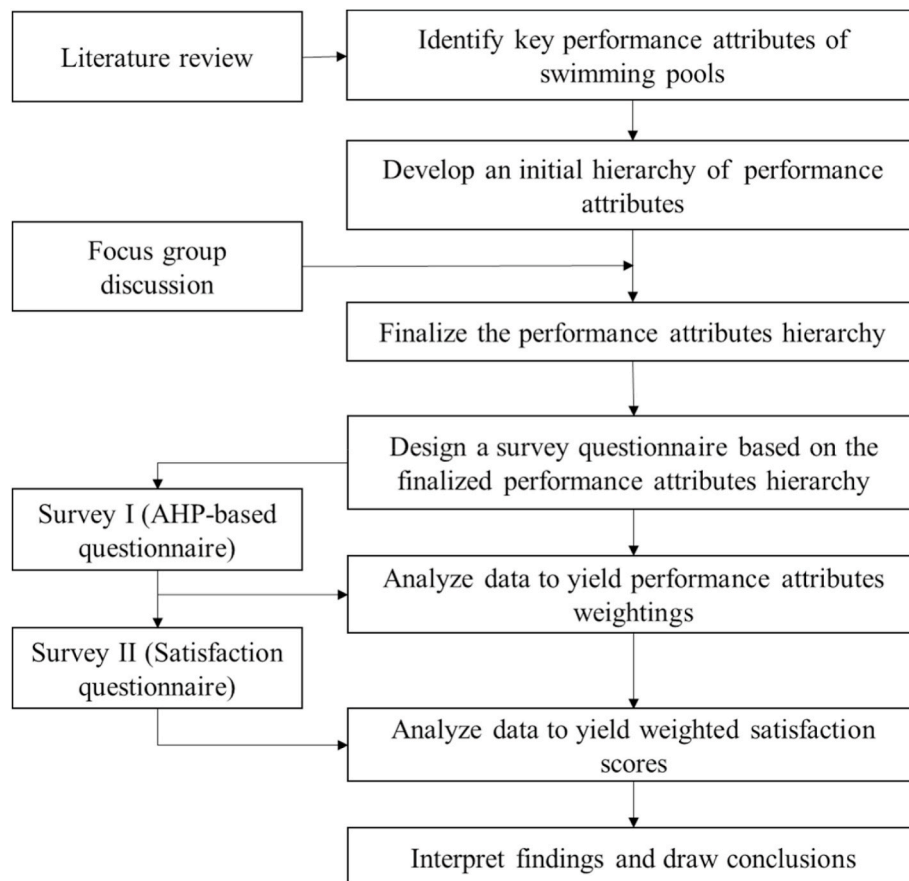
Literature review

Identify key performance attributes of swimming pools

Develop an initial hierarchy of performance attributes

Focus group discussion

Finalize the performance attributes hierarchy

Design a survey questionnaire based on the finalized performance attributes hierarchy

Survey I (AHP-based questionnaire)

Analyze data to yield performance attributes weightings

Survey II (Satisfaction questionnaire)

Analyze data to yield weighted satisfaction scores

Interpret findings and draw conclusions